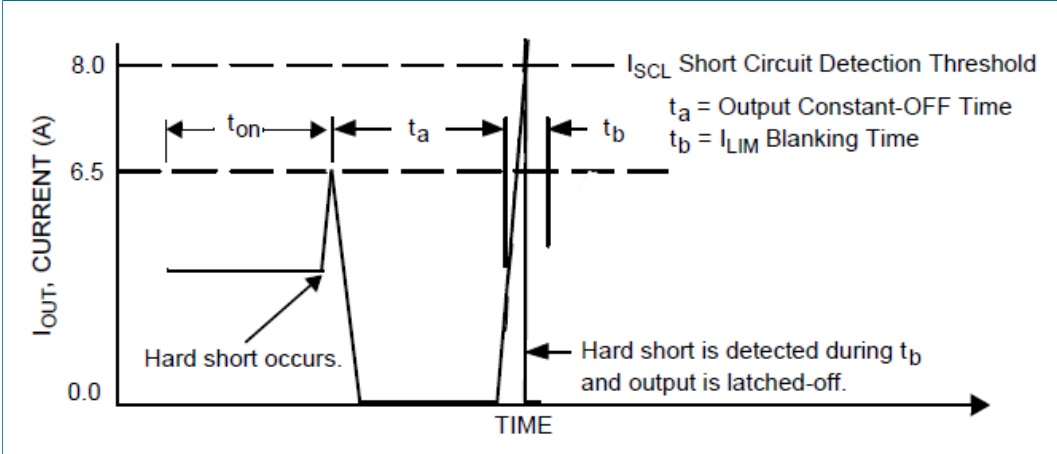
8.0

6.5

0.0

$I_{OUT}$, CURRENT (A)

$t_{on}$

$t_a$

$t_b$

$I_{SCL}$ Short Circuit Detection Threshold

$t_a$ = Output Constant-OFF Time

$t_b$ = $I_{LIM}$ Blanking Time

Hard short occurs.

Hard short is detected during $t_b$ and output is latched-off.

TIME